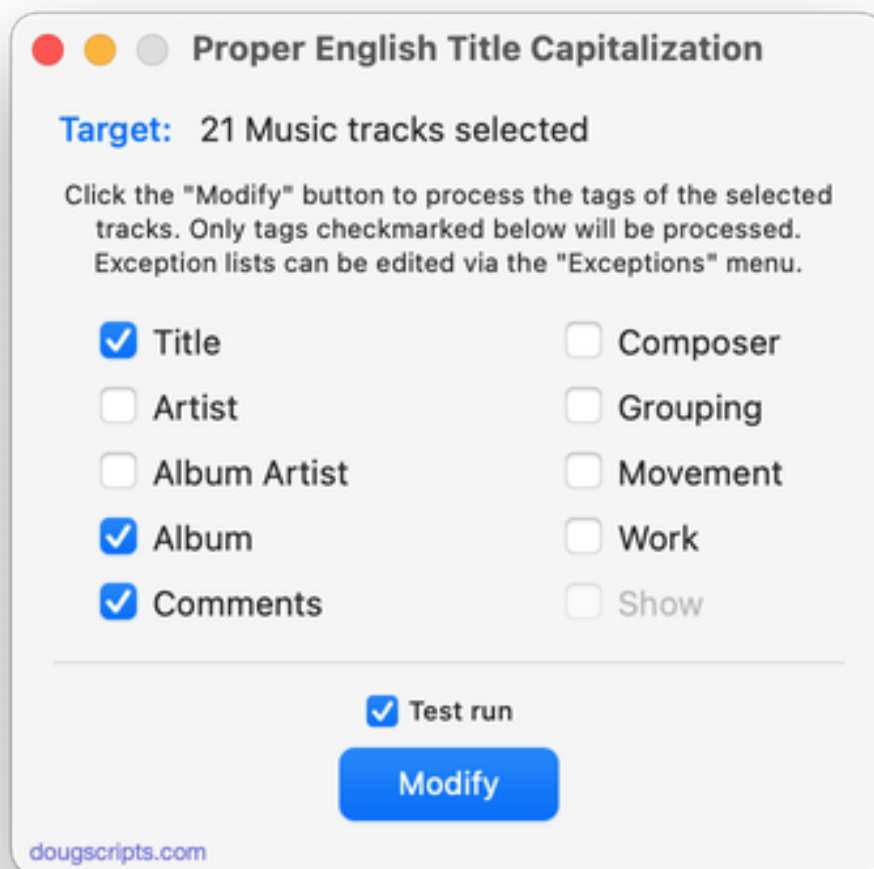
Proper English Title Capitalization

Target: 21 Music tracks selected

Click the "Modify" button to process the tags of the selected tracks. Only tags checkmarked below will be processed. Exception lists can be edited via the "Exceptions" menu.

Title
Artist
Album Artist
Album
Comments

Composer
Grouping
Movement
Work
Show

Test run

Modify

dougscripts.com